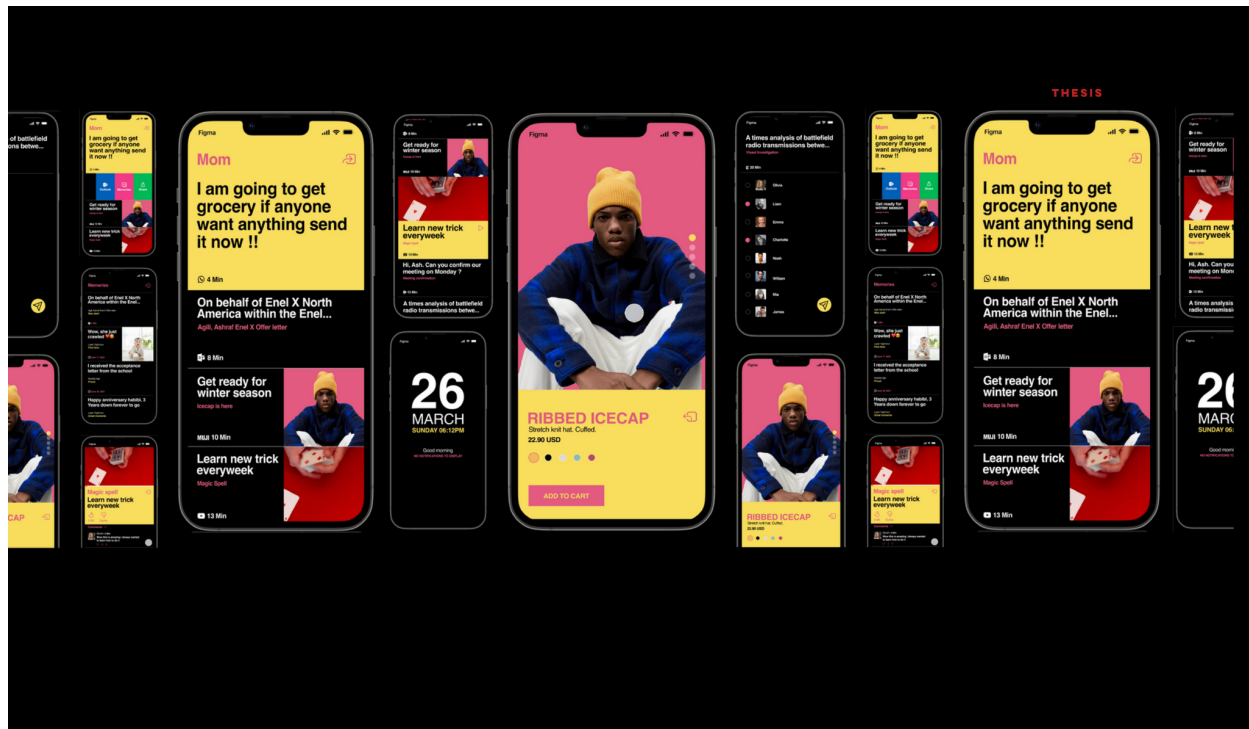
THESIS

of battlefield
ions betwe...

Mom
I am going to get grocery if anyone want anything send it now !!

Get ready for winter season

Learn new trick everyweek

Memories
On behalf of Enel X North America within the Enel...
Wow, she just crawled
I received the acceptance letter from the school
Happy anniversary habibi, 3 Years down forever to go

Magic spell
Learn new trick everyweek

Figma
Mom
I am going to get grocery if anyone want anything send it now !!
4 Min
On behalf of Enel X North America within the Enel...
Agili, Ashraf Enel X Offer letter
8 Min
Get ready for winter season
Icecap is here
MIJI 10 Min
Learn new trick everyweek
Magic Spell
13 Min

Get ready for winter season
Learn new trick everyweek
Magic Spell
Hi, Ash. Can you confirm our meeting on Monday ?
Meeting confirmation
A times analysis of battlefield radio transmissions betwe...

26
MARCH
SUNDAY 06:12PM
Good morning
NO NOTIFICATIONS TO DISPLAY

Figma
RIBBED ICECAP
Stretch knit hat. Cuffed.
22.90 USD
ADD TO CART

A times analysis of battlefield radio transmissions betwe...
Olivia
Liam
Emma
Charlotte
Noah
William
Mia
James

RIBBED ICECAP
Stretch knit hat. Cuffed.
22.90 USD

Mom
I am going to get grocery if anyone want anything send it now !!
Get ready for winter season
Learn new trick everyweek

Memories
On behalf of Enel X North America within the Enel...
Wow, she just crawled
I received the acceptance letter from the school
Happy anniversary habibi, 3 Years down forever to go

Magic spell
Learn new trick everyweek

Figma
Mom
I am going to get grocery if anyone want anything send it now !!
4 Min
On behalf of Enel X North America within the Enel...
Agili, Ashraf Enel X Offer letter
8 Min
Get ready for winter season
Icecap is here
MIJI 10 Min
Learn new trick everyweek
Magic Spell
13 Min

Get ready for winter season
Learn new trick everyweek
Hi, Ash. Can you confirm our meeting on Mon
A times analysis of battlefield radio transmissi

26
MARC
SUNDAY
Good mornin